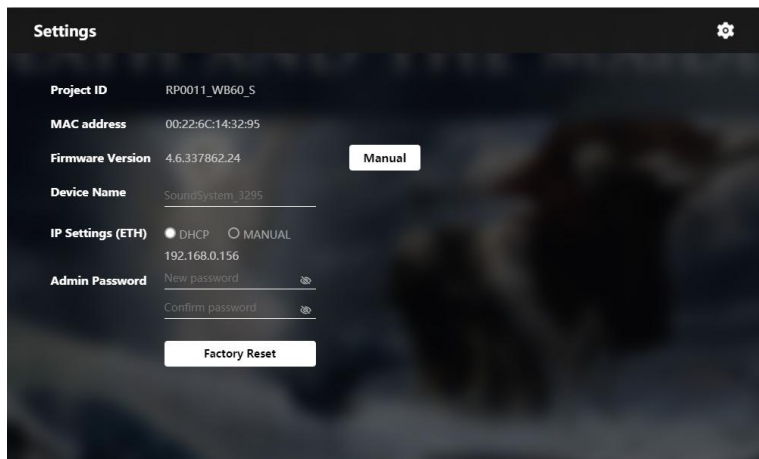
Settings

Project ID RP0011_WB60_S

MAC address 00:22:6C:14:32:95

Firmware Version 4.6.337862.24

Manual

Device Name SoundSystem_3295

IP Settings (ETH) DHCP MANUAL

192.168.0.156

Admin Password New password

Confirm password

Factory Reset